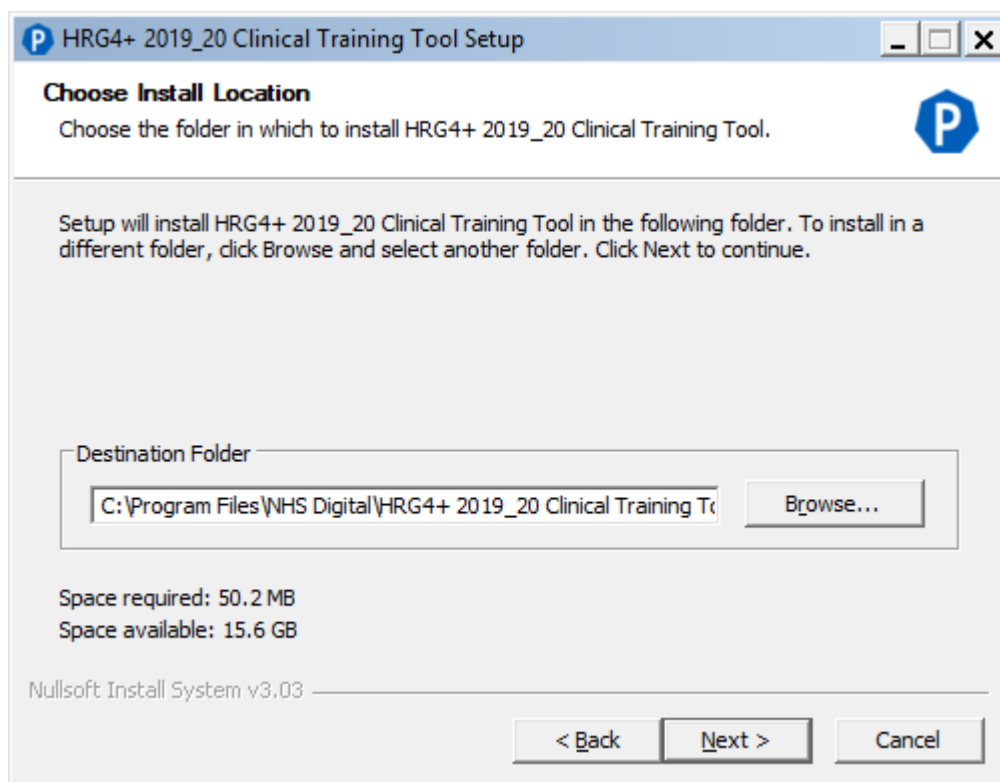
HRG4+ 2019_20 Clinical Training Tool Setup

Choose Install Location

Choose the folder in which to install HRG4+ 2019_20 Clinical Training Tool.

Setup will install HRG4+ 2019_20 Clinical Training Tool in the following folder. To install in a different folder, click Browse and select another folder. Click Next to continue.

Destination Folder

C:\Program Files\NHS Digital\HRG4+ 2019_20 Clinical Training To

Browse...

Space required: 50.2 MB
Space available: 15.6 GB

Nullsoft Install System v3.03

< Back

Next >

Cancel